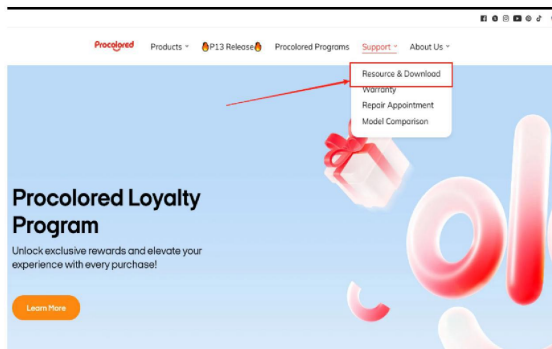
Procolored Products P13 Release Procolored Programs Support About Us

Resource & Download
Warranty
Repair Appointment
Model Comparison

Procolored Loyalty Program

Unlock exclusive rewards and elevate your experience with every purchase!

Learn More